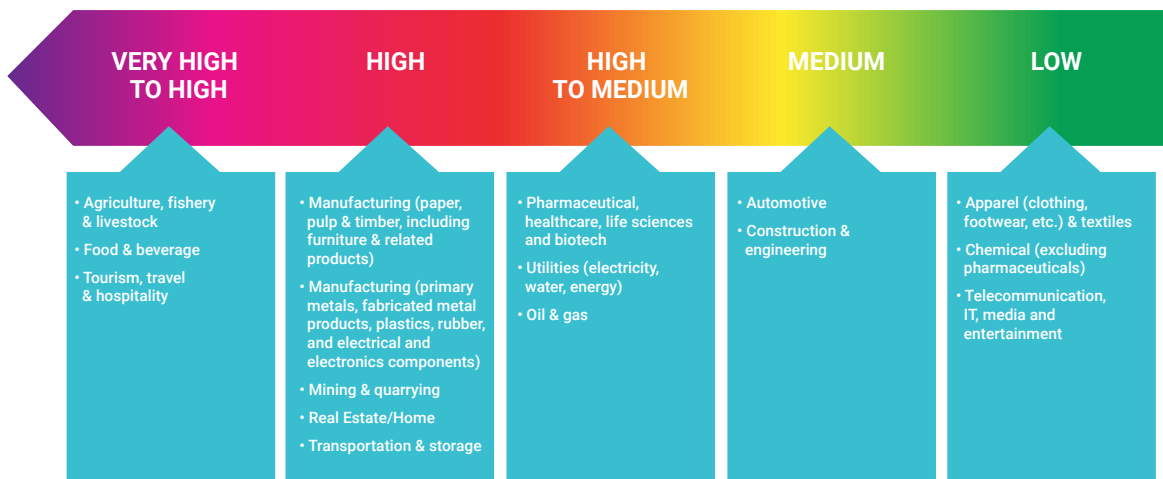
VERY HIGH TO HIGH

HIGH

HIGH TO MEDIUM

MEDIUM

LOW

• Agriculture, fishery & livestock
• Food & beverage
• Tourism, travel & hospitality

• Manufacturing (paper, pulp & timber, including furniture & related products)
• Manufacturing (primary metals, fabricated metal products, plastics, rubber, and electrical and electronics components)
• Mining & quarrying
• Real Estate/Home
• Transportation & storage

• Pharmaceutical, healthcare, life sciences and biotech
• Utilities (electricity, water, energy)
• Oil & gas

• Automotive
• Construction & engineering

• Apparel (clothing, footwear, etc.) & textiles
• Chemical (excluding pharmaceuticals)
• Telecommunication, IT, media and entertainment